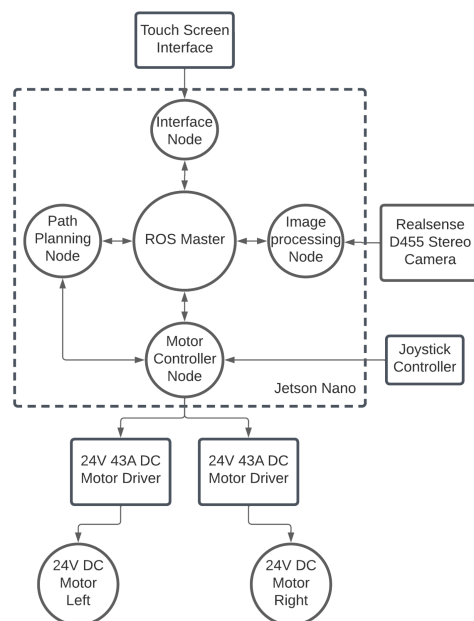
Touch Screen Interface

Interface Node

Path Planning Node

ROS Master

Image processing Node

Realsense D455 Stereo Camera

Motor Controller Node

Joystick Controller

Jetson Nano

24V 43A DC Motor Driver

24V 43A DC Motor Driver

24V DC Motor Left

24V DC Motor Right